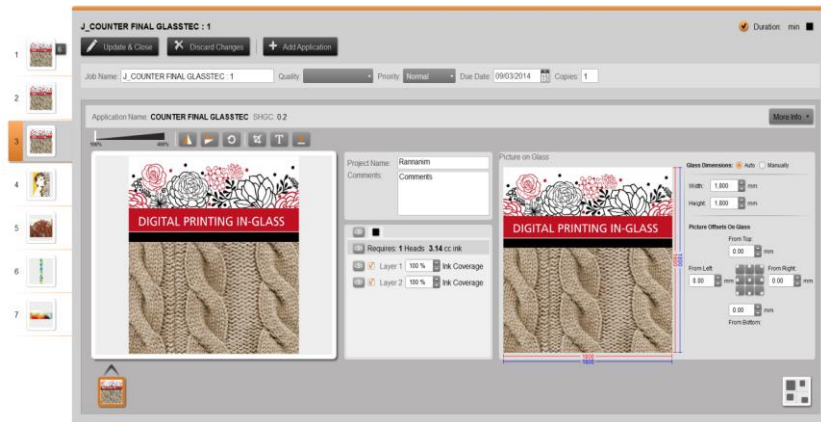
1
2
3
4
5
6
7

J_COUNTER FINAL GLASSTEC : 1

Duration: min

Update & Close
Discard Changes
Add Application

Job Name: J_COUNTER FINAL GLASSTEC : 1
Quality
Priority: Normal
Due Date: 09/03/2014
Copies: 1

Application Name: COUNTER FINAL GLASSTEC SHGC: 0.2

More Info

100%
400%

T

DIGITAL PRINTING IN-GLASS

Project Name: Rannanim
Comments: Comments

Requires: 1 Heads 3.14 cc ink
Layer 1 100 % Ink Coverage
Layer 2 100 % Ink Coverage

Picture on Glass

DIGITAL PRINTING IN-GLASS

1800
1800

Glass Dimensions: Auto Manually
Width: 1,800 mm
Height: 1,800 mm

Picture Offsets On Glass
From Top:
0.00 mm
From Left:
0.00 mm
From Right:
0.00 mm
0.00 mm
From Bottom: